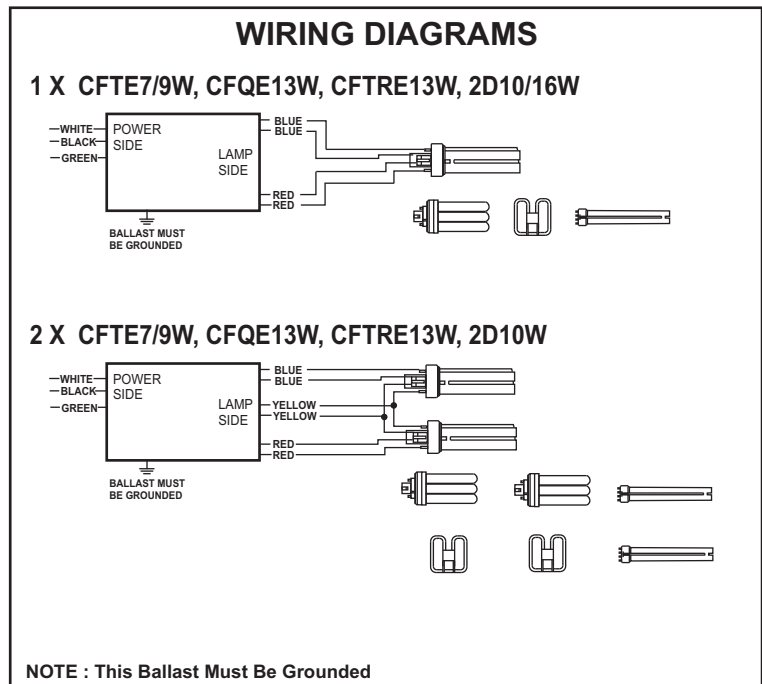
WIRING DIAGRAMS

1 X CFTE7/9W, CFQE13W, CFTRE13W, 2D10/16W

WHITE
BLACK
GREEN
POWER SIDE
LAMP SIDE
BLUE
BLUE
RED
RED
BALLAST MUST BE GROUNDED

2 X CFTE7/9W, CFQE13W, CFTRE13W, 2D10W

WHITE
BLACK
GREEN
POWER SIDE
LAMP SIDE
BLUE
BLUE
YELLOW
YELLOW
RED
RED
BALLAST MUST BE GROUNDED

NOTE : This Ballast Must Be Grounded